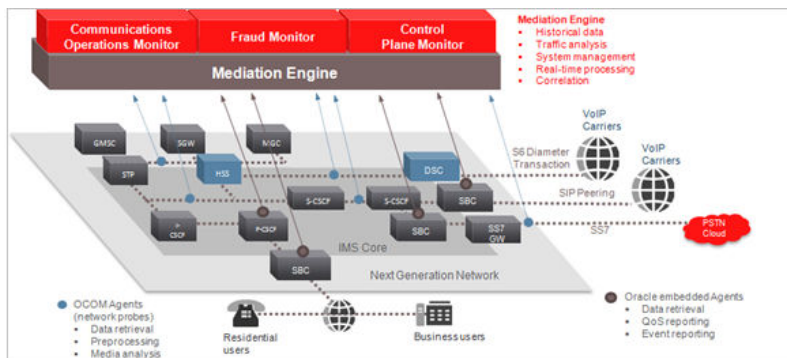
Communications Operations Monitor

Fraud Monitor

Control Plane Monitor

Mediation Engine

Mediation Engine
- Historical data
- Traffic analysis
- System management
- Real-time processing
- Correlation

GMSC

SGW

MGC

STP

HSS

DSC

S-CSCF

S-CSCF

SBC

I-CSCF

P-CSCF

SBC

SS7 GW

SBC

IMS Core

Next Generation Network

VoIP Carriers

VoIP Carriers

S6 Diameter Transaction

SIP Peering

SS7

PSTN Cloud

OCOM Agents (network probes)
- Data retrieval
- Preprocessing
- Media analysis

Residential users

Business users

Oracle embedded Agents
- Data retrieval
- QoS reporting
- Event reporting